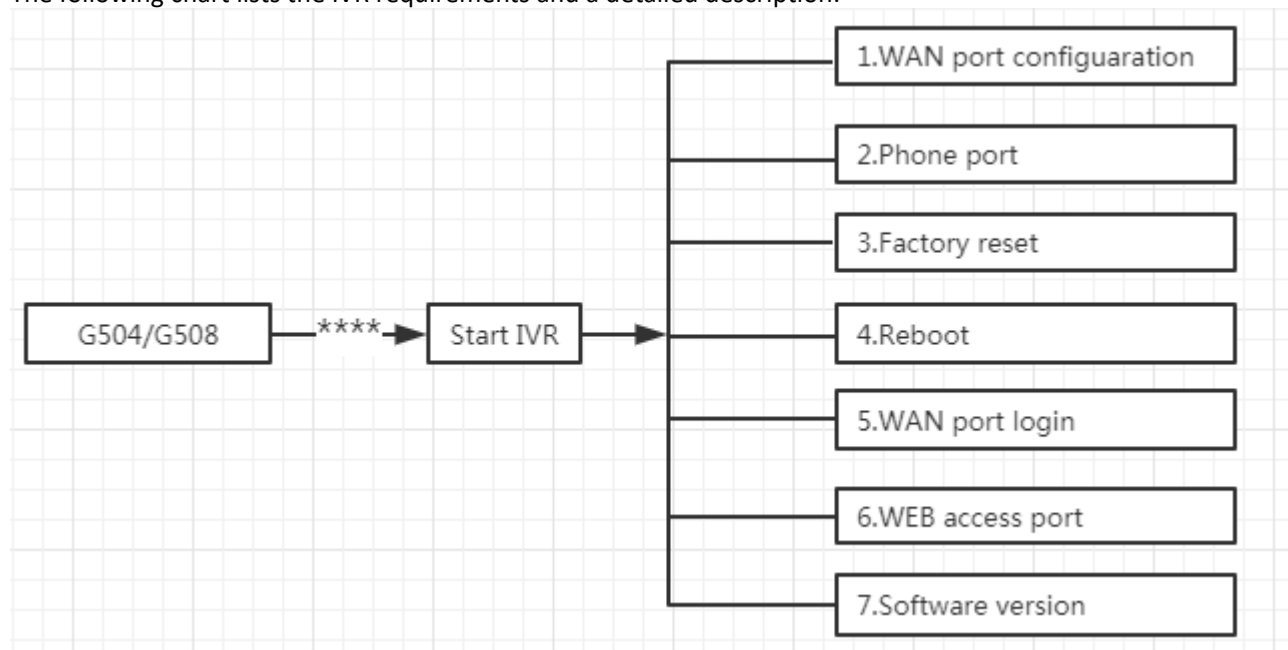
The following chart lists the IVR requirements and a detailed description.

G504/G508

****

Start IVR

1.WAN port configuaration

2.Phone port

3.Factory reset

4.Reboot

5.WAN port login

6.WEB access port

7.Software version